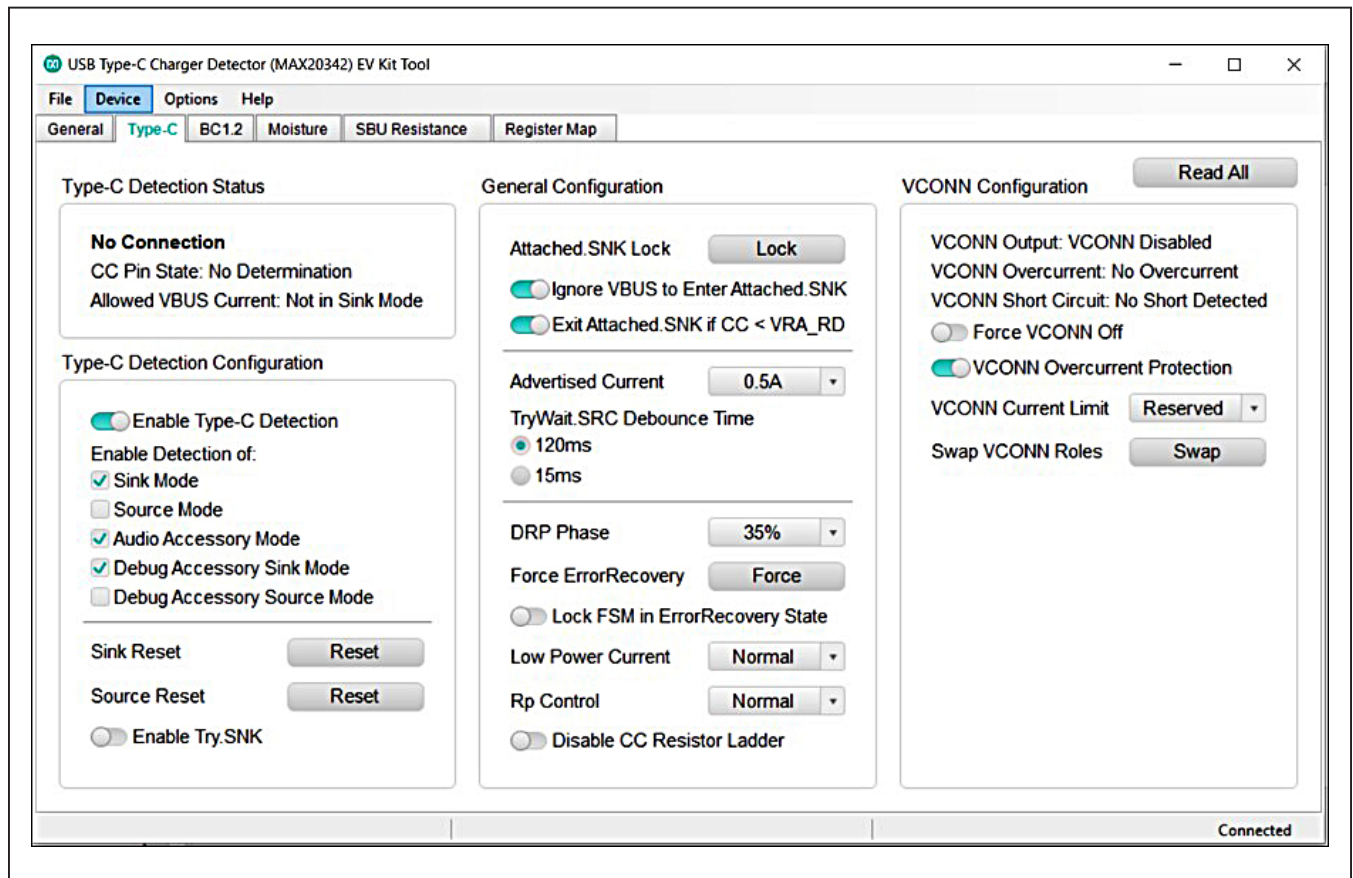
USB Type-C Charger Detector (MAX20342) EV Kit Tool

File Device Options Help

General Type-C BC1.2 Moisture SBU Resistance Register Map

Read All

Type-C Detection Status

No Connection
CC Pin State: No Determination
Allowed VBUS Current: Not in Sink Mode

Type-C Detection Configuration

Enable Type-C Detection
Enable Detection of:
Sink Mode
Source Mode
Audio Accessory Mode
Debug Accessory Sink Mode
Debug Accessory Source Mode

Sink Reset Reset
Source Reset Reset
Enable Try.SNK

General Configuration

Attached.SNK Lock Lock
Ignore VBUS to Enter Attached.SNK
Exit Attached.SNK if CC < VRA_RD

Advertised Current 0.5A
TryWait.SRC Debounce Time
120ms
15ms

DRP Phase 35%
Force ErrorRecovery Force
Lock FSM in ErrorRecovery State
Low Power Current Normal
Rp Control Normal
Disable CC Resistor Ladder

VCONN Configuration

VCONN Output: VCONN Disabled
VCONN Overcurrent: No Overcurrent
VCONN Short Circuit: No Short Detected
Force VCONN Off
VCONN Overcurrent Protection
VCONN Current Limit Reserved
Swap VCONN Roles Swap

Connected